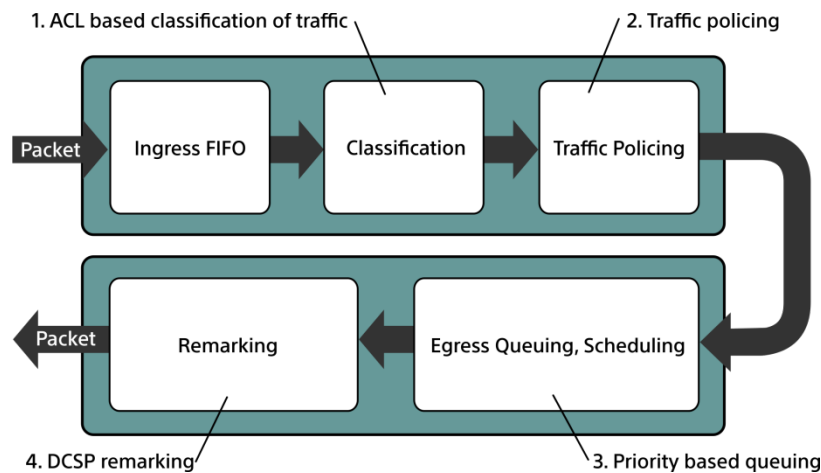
1. ACL based classification of traffic

2. Traffic policing

Packet

Ingress FIFO

Classification

Traffic Policing

Packet

Remarking

Egress Queuing, Scheduling

4. DCSP remarking

3. Priority based queuing